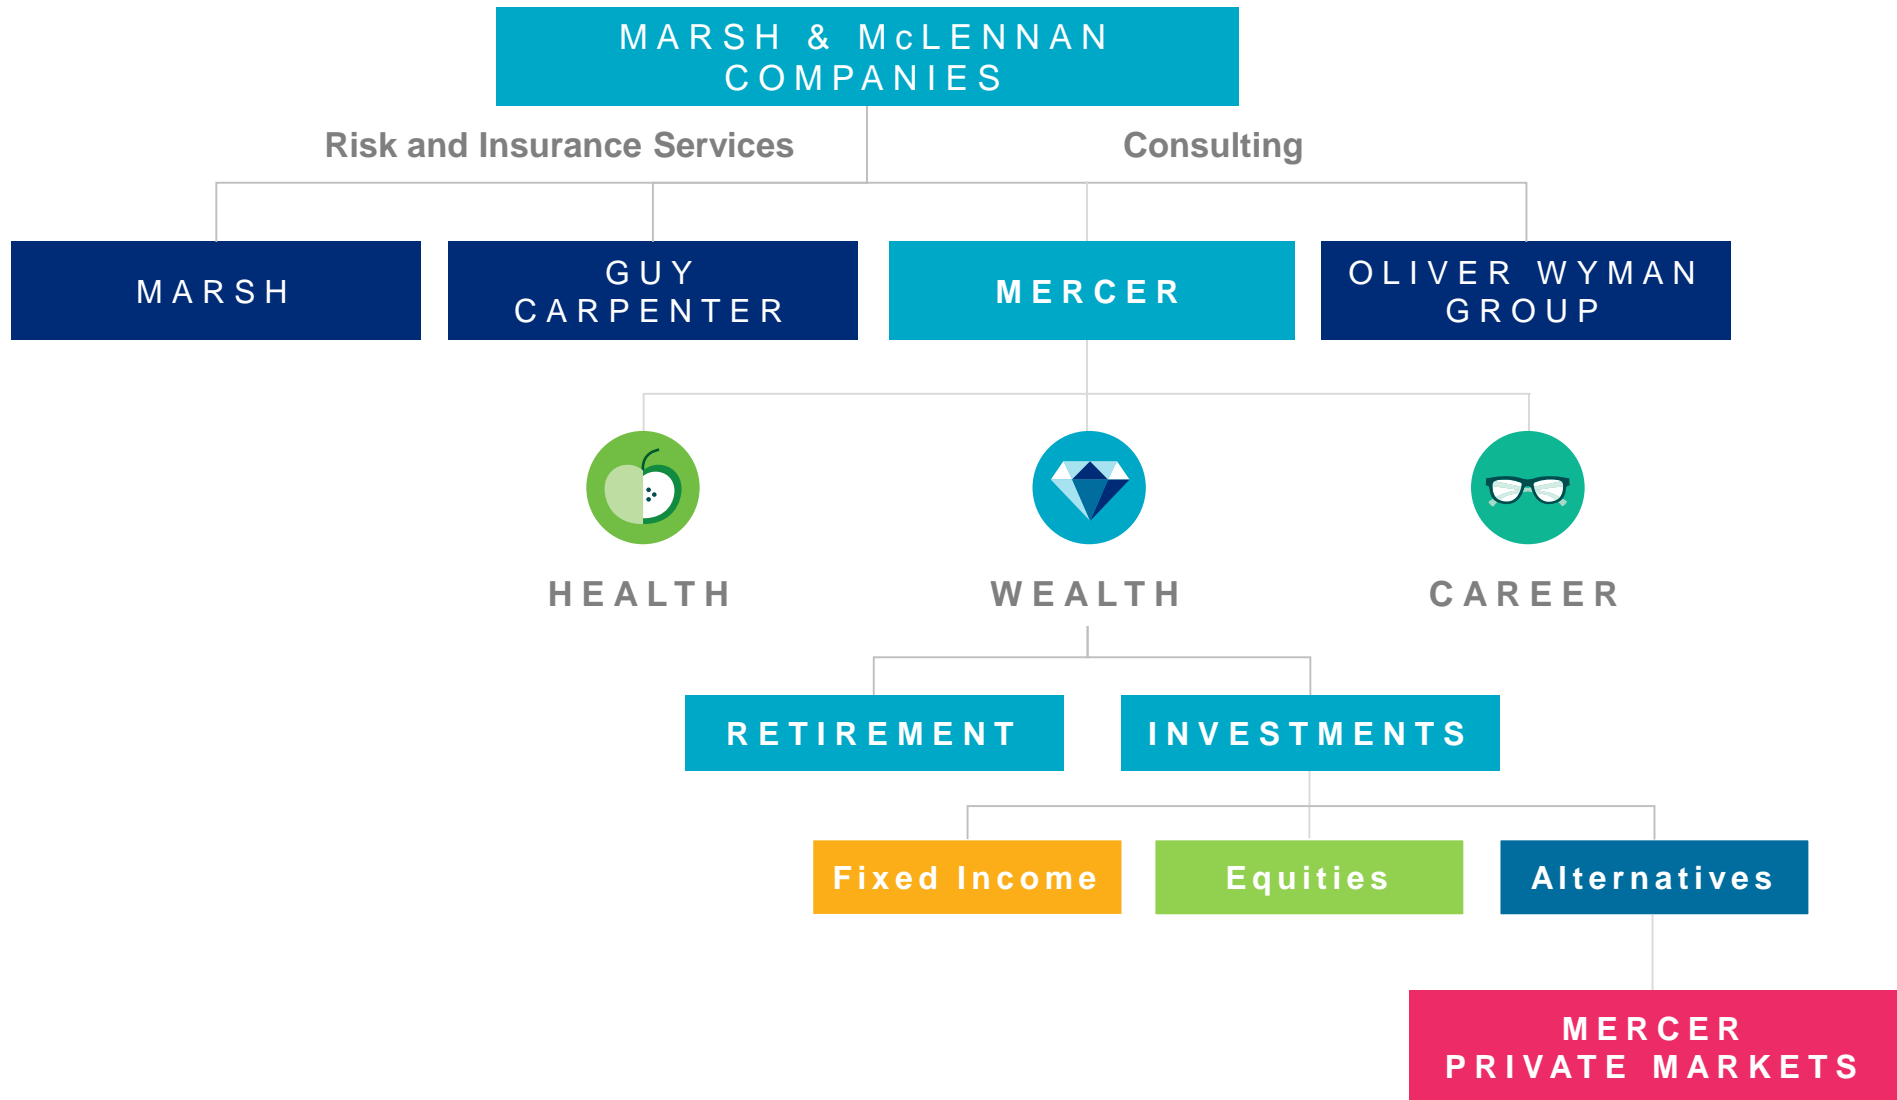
MARSH & McLENNAN COMPANIES

Risk and Insurance Services

Consulting

MARSH

GUY CARPENTER

MERCER

OLIVER WYMAN GROUP

HEALTH

WEALTH

CAREER

RETIREMENT

INVESTMENTS

Fixed Income

Equities

Alternatives

MERCER PRIVATE MARKETS